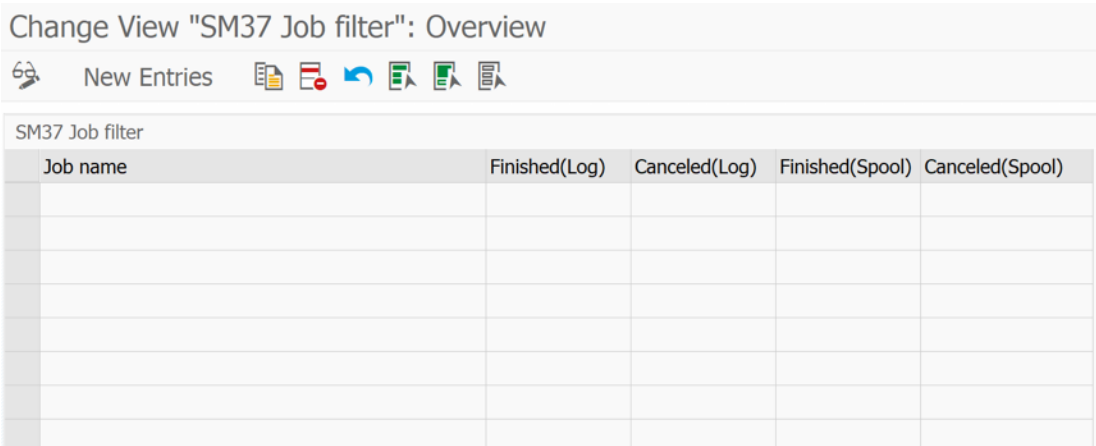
Change View "SM37 Job filter": Overview

New Entries

SM37 Job filter

| Job name | Finished(Log) | Canceled(Log) | Finished(Spool) | Canceled(Spool) |
|---|---|---|---|---|
| | | | | |
| | | | | |
| | | | | |
| | | | | |
| | | | | |
| | | | | |
| | | | | |
| | | | | |